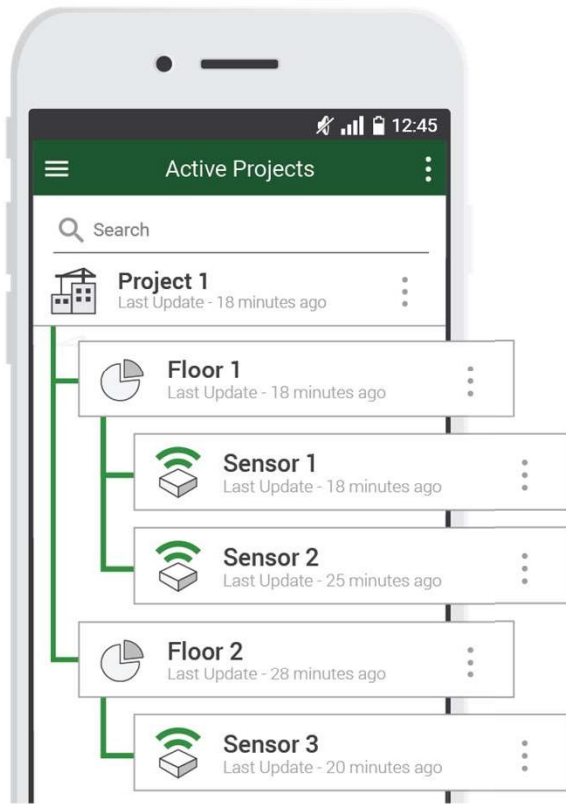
12:45

Active Projects

Search

Project 1
Last Update - 18 minutes ago

Floor 1
Last Update - 18 minutes ago

Sensor 1
Last Update - 18 minutes ago

Sensor 2
Last Update - 25 minutes ago

Floor 2
Last Update - 28 minutes ago

Sensor 3
Last Update - 20 minutes ago